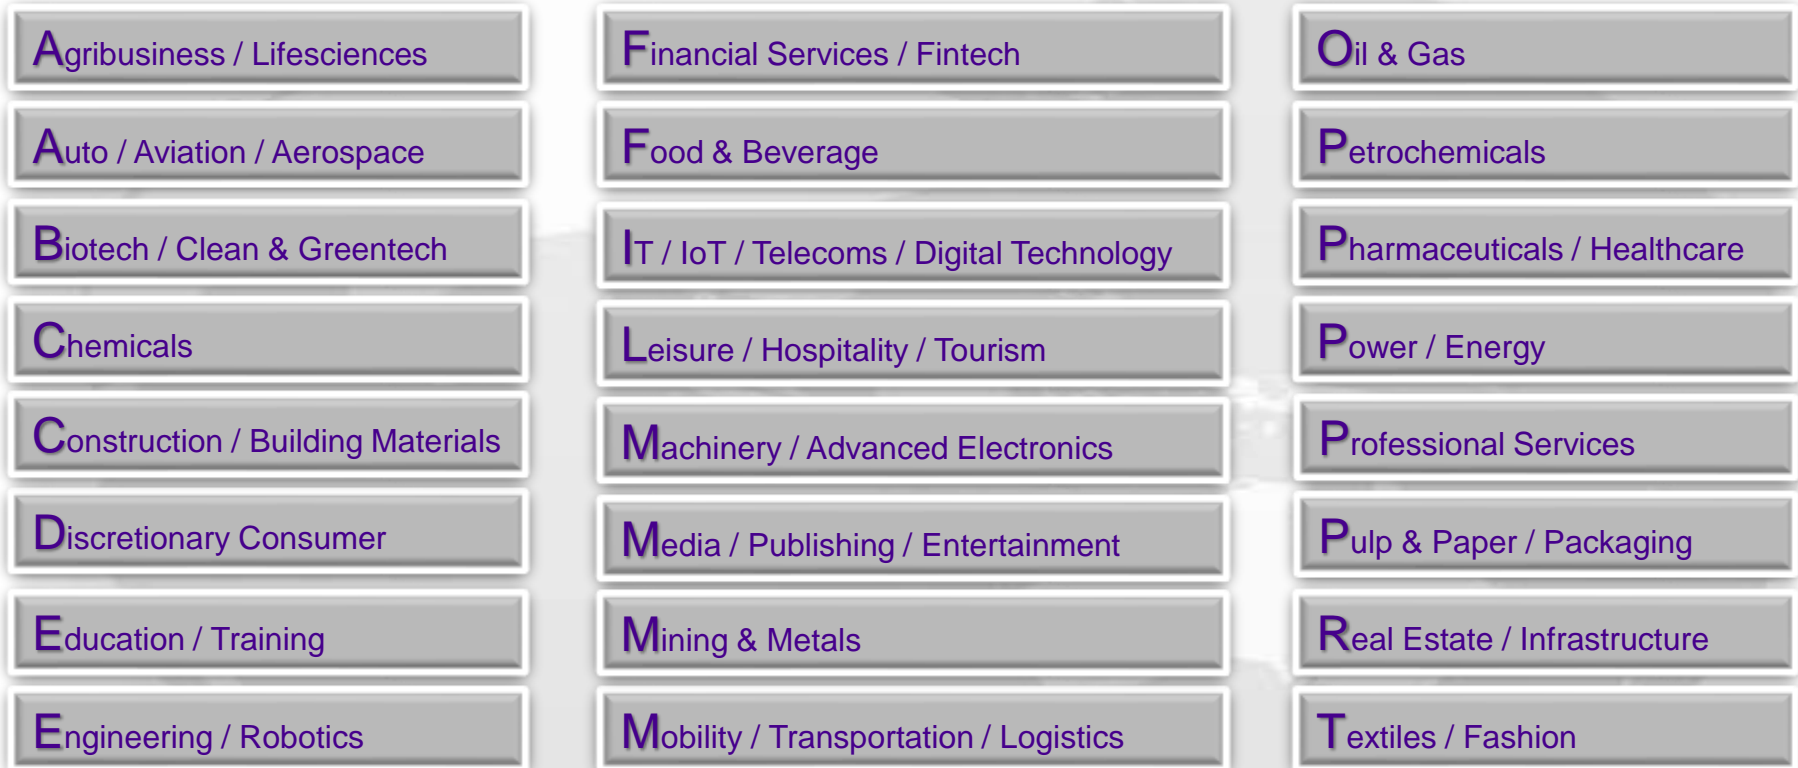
Agribusiness / Lifesciences

Auto / Aviation / Aerospace

Biotech / Clean & Greentech

Chemicals

Construction / Building Materials

Discretionary Consumer

Education / Training

Engineering / Robotics

Financial Services / Fintech

Food & Beverage

IT / IoT / Telecoms / Digital Technology

Leisure / Hospitality / Tourism

Machinery / Advanced Electronics

Media / Publishing / Entertainment

Mining & Metals

Mobility / Transportation / Logistics

Oil & Gas

Petrochemicals

Pharmaceuticals / Healthcare

Power / Energy

Professional Services

Pulp & Paper / Packaging

Real Estate / Infrastructure

Textiles / Fashion